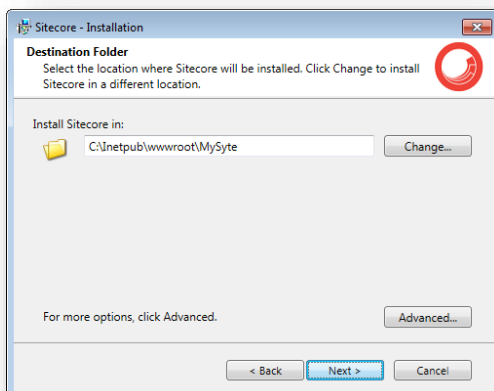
Sitecore - Installation

Destination Folder

Select the location where Sitecore will be installed. Click Change to install Sitecore in a different location.

Install Sitecore in:

C:\Inetpub\wwwroot\MySyte

Change...

For more options, click Advanced.

Advanced...

< Back

Next >

Cancel